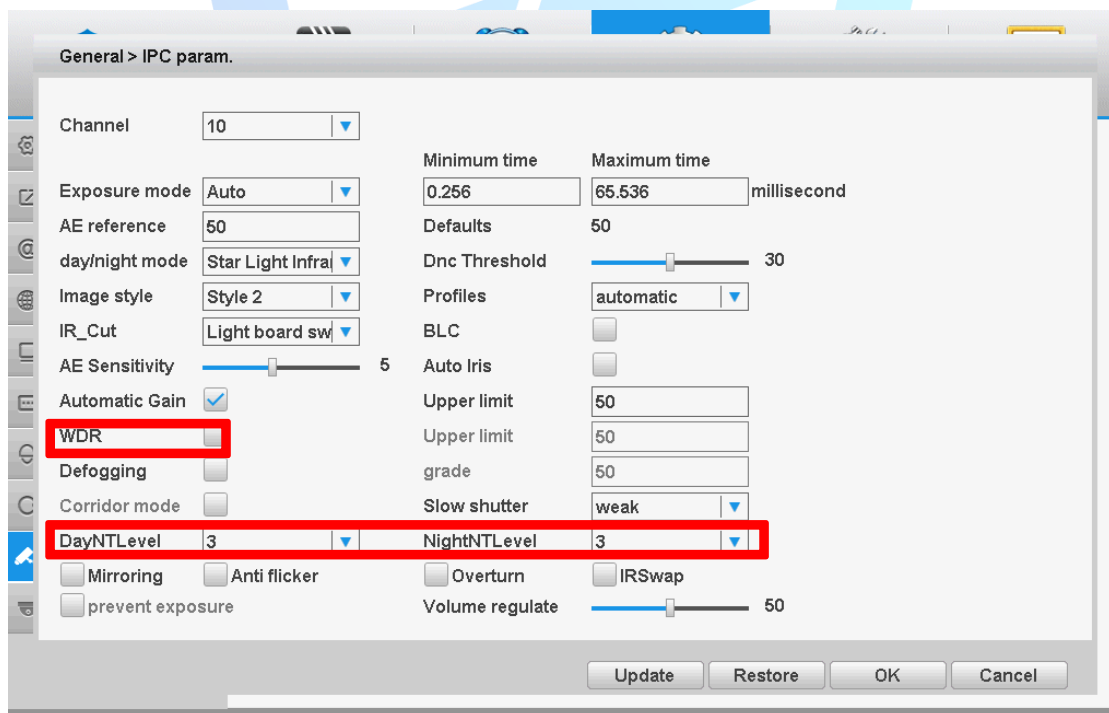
General > IPC param.

Channel 10

Minimum time Maximum time

Exposure mode Auto 0.256 65.536 millisecond

AE reference 50 Defaults 50

day/night mode Star Light Infra Dnc Threshold 30

Image style Style 2 Profiles automatic

IR_Cut Light board sw BLC

AE Sensitivity 5 Auto Iris

Automatic Gain Upper limit 50

WDR Upper limit 50

Defogging grade 50

Corridor mode Slow shutter weak

DayNTLevel 3 NightNTLevel 3

Mirroring Anti flicker Overturn IRSwap

prevent exposure Volume regulate 50

Update Restore OK Cancel